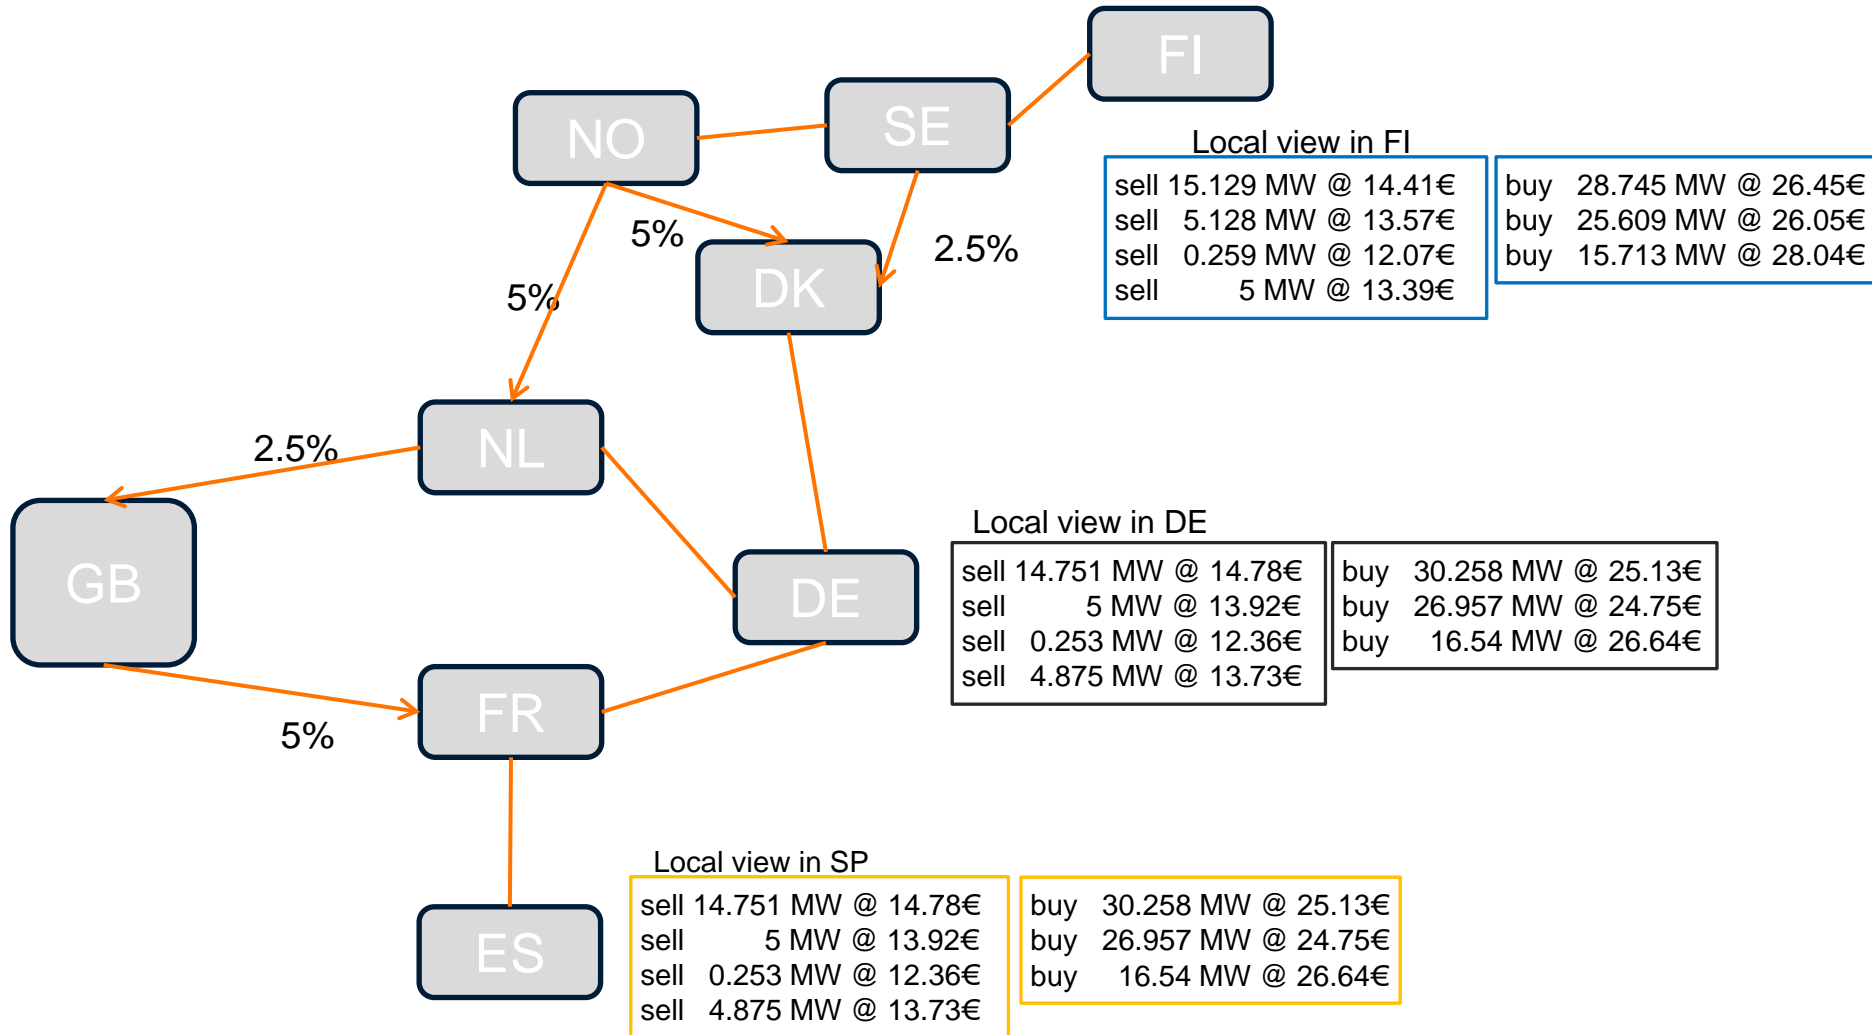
FI

NO

SE

Local view in FI

| sell 15.129 MW @ 14.41€ |
|---|
| sell 5.128 MW @ 13.57€ |
| sell 0.259 MW @ 12.07€ |
| sell 5 MW @ 13.39€ |

| buy 28.745 MW @ 26.45€ |
|---|
| buy 25.609 MW @ 26.05€ |
| buy 15.713 MW @ 28.04€ |

5%

2.5%

DK

5%

NL

2.5%

GB

DE

Local view in DE

| sell 14.751 MW @ 14.78€ |
|---|
| sell 5 MW @ 13.92€ |
| sell 0.253 MW @ 12.36€ |
| sell 4.875 MW @ 13.73€ |

| buy 30.258 MW @ 25.13€ |
|---|
| buy 26.957 MW @ 24.75€ |
| buy 16.54 MW @ 26.64€ |

FR

5%

ES

Local view in SP

| sell 14.751 MW @ 14.78€ |
|---|
| sell 5 MW @ 13.92€ |
| sell 0.253 MW @ 12.36€ |
| sell 4.875 MW @ 13.73€ |

| buy 30.258 MW @ 25.13€ |
|---|
| buy 26.957 MW @ 24.75€ |
| buy 16.54 MW @ 26.64€ |